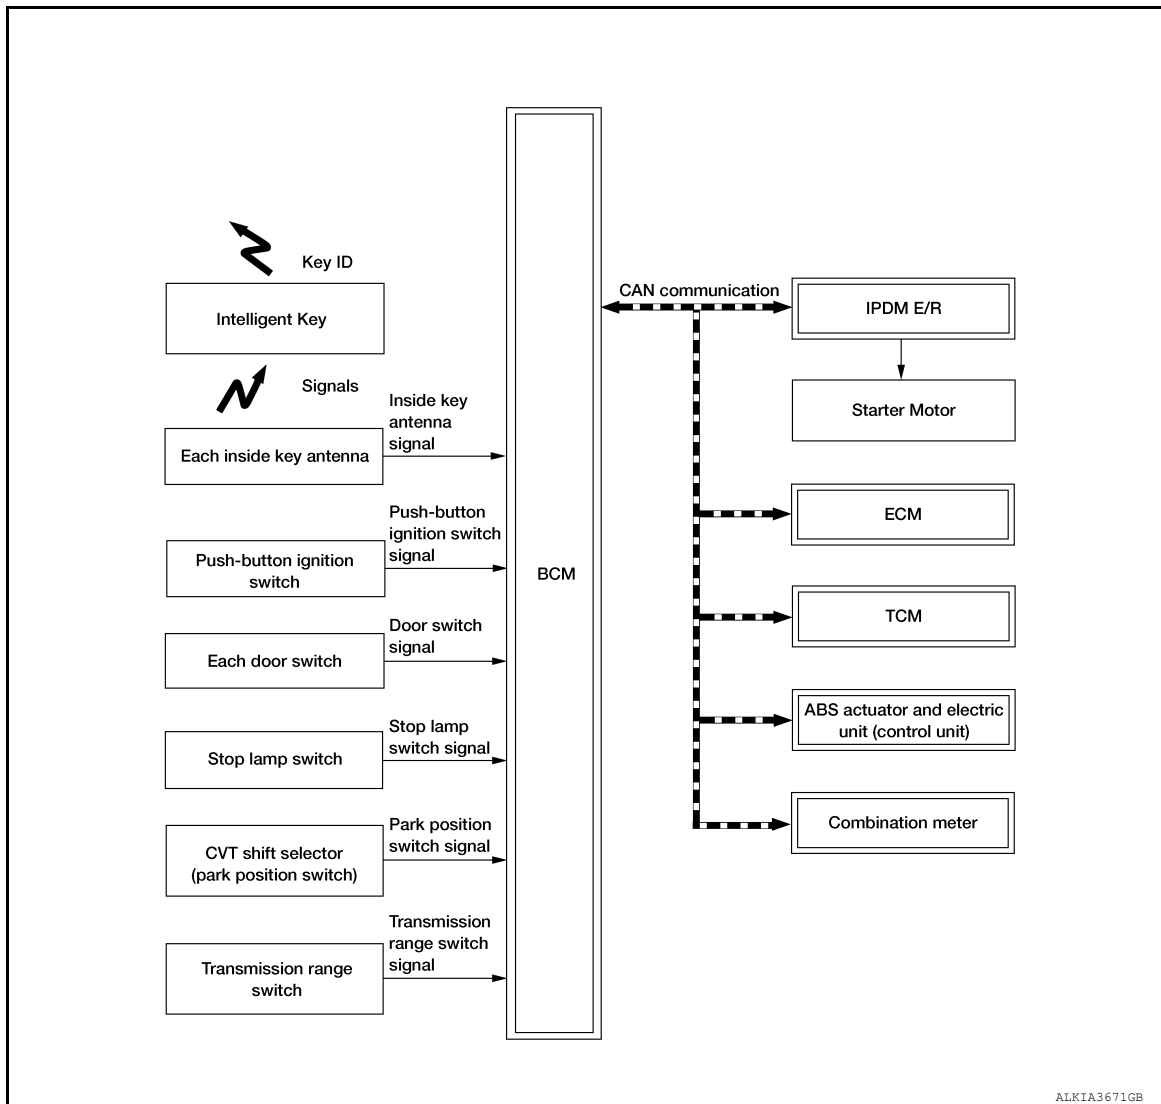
Key ID

Intelligent Key

Signals

Each inside key antenna

Inside key antenna signal

Push-button ignition switch

Push-button ignition switch signal

Each door switch

Door switch signal

Stop lamp switch

Stop lamp switch signal

CVT shift selector (park position switch)

Park position switch signal

Transmission range switch

Transmission range switch signal

BCM

CAN communication

IPDM E/R

Starter Motor

ECM

TCM

ABS actuator and electric unit (control unit)

Combination meter

ALKIA3671GB